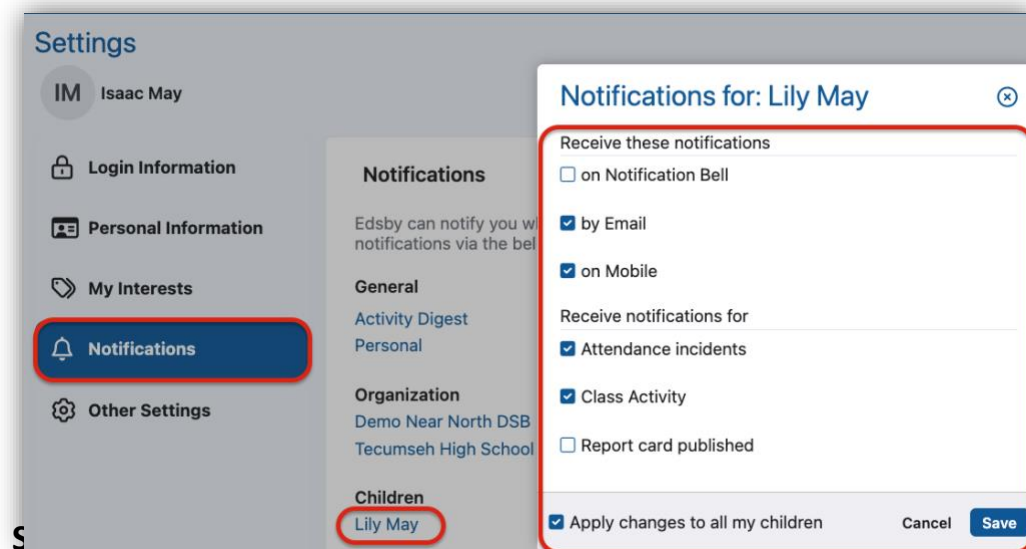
Settings

IM Isaac May

Login Information

Personal Information

My Interests

Notifications

Other Settings

Notifications

Edsby can notify you wi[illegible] notifications via the bel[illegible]

General

Activity Digest

Personal

Organization

Demo Near North DSB

Tecumseh High School

Children

Lily May

Notifications for: Lily May

Receive these notifications

on Notification Bell

by Email

on Mobile

Receive notifications for

Attendance incidents

Class Activity

Report card published

Apply changes to all my children

Cancel

Save

S